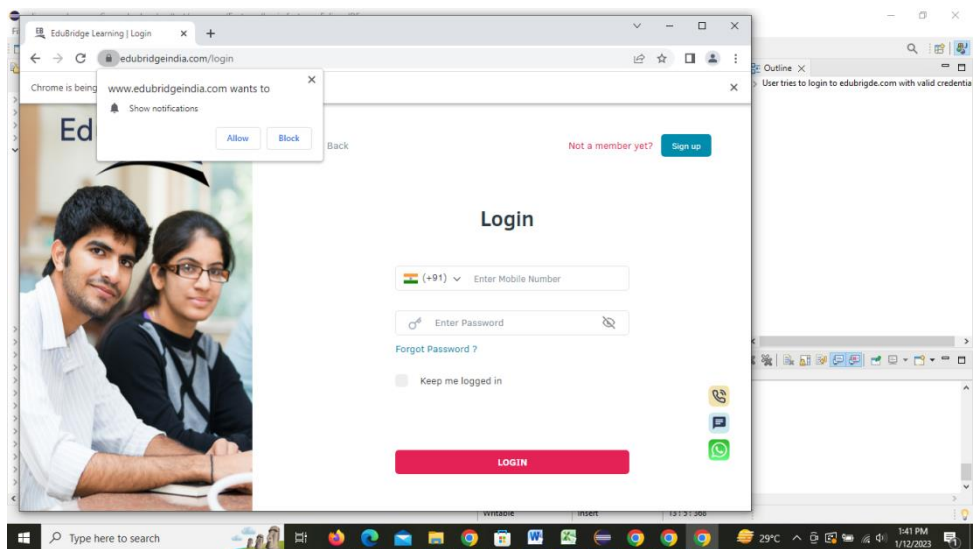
EduBridge Learning | Login

edubridgeindia.com/login

www.edubridgeindia.com wants to

Show notifications

Allow

Block

Chrome is being

Ed

Back

Not a member yet?

Sign up

Login

(+91) Enter Mobile Number

Enter Password

Forgot Password ?

Keep me logged in

LOGIN

Outline

User tries to login to edubrigde.com with valid credentia

Writable

Insert

13 : 3 : 368

Type here to search

29°C

1:41 PM
1/12/2023